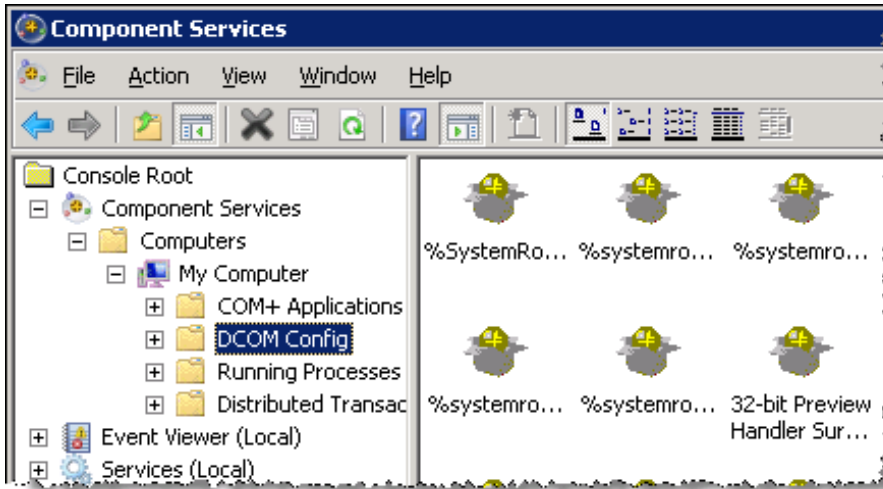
Component Services

File Action View Window Help

Console Root
Component Services
Computers
My Computer
COM+ Applications
DCOM Config
Running Processes
Distributed Transac
Event Viewer (Local)
Services (Local)

%SystemRo...
%systemro...
%systemro...
%systemro...
%systemro...
32-bit Preview Handler Sur...